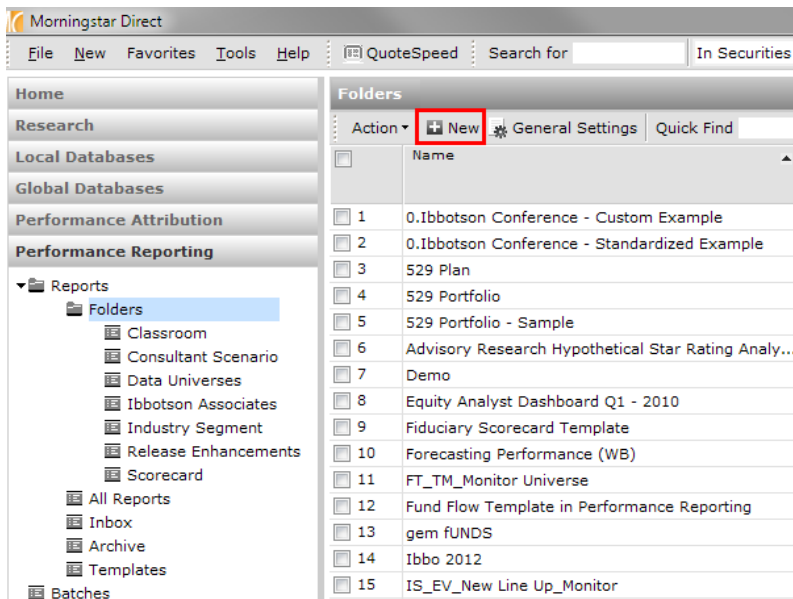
Morningstar Direct

File New Favorites Tools Help QuoteSpeed Search for In Securities

Home
Research
Local Databases
Global Databases
Performance Attribution
Performance Reporting

Reports
Folders
Classroom
Consultant Scenario
Data Universes
Ibbotson Associates
Industry Segment
Release Enhancements
Scorecard
All Reports
Inbox
Archive
Templates
Batches

Folders

Action New General Settings Quick Find

| | Name |
|---|---|
| 1 | 0.Ibbotson Conference - Custom Example |
| 2 | 0.Ibbotson Conference - Standardized Example |
| 3 | 529 Plan |
| 4 | 529 Portfolio |
| 5 | 529 Portfolio - Sample |
| 6 | Advisory Research Hypothetical Star Rating Analy... |
| 7 | Demo |
| 8 | Equity Analyst Dashboard Q1 - 2010 |
| 9 | Fiduciary Scorecard Template |
| 10 | Forecasting Performance (WB) |
| 11 | FT_TM_Monitor Universe |
| 12 | Fund Flow Template in Performance Reporting |
| 13 | gem fUNDS |
| 14 | Ibbo 2012 |
| 15 | IS_EV_New Line Up_Monitor |